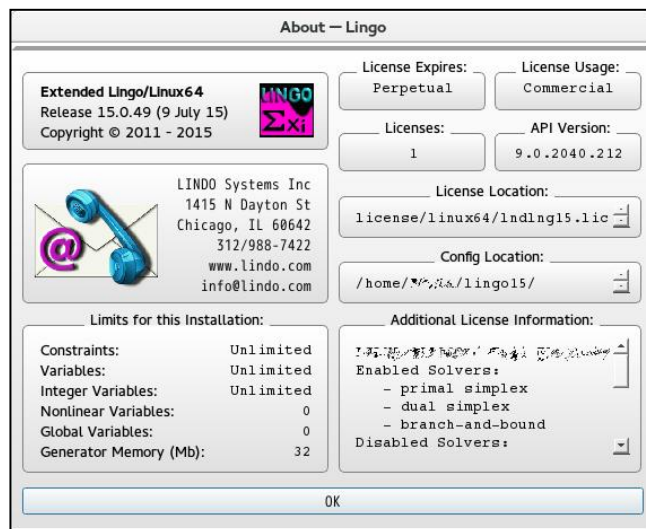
About — Lingo

Extended Lingo/Linux64
Release 15.0.49 (9 July 15)
Copyright © 2011 - 2015

LiNGO
$\Sigma$Xi

License Expires:
Perpetual

License Usage:
Commercial

Licenses:
1

API Version:
9.0.2040.212

LINDO Systems Inc
1415 N Dayton St
Chicago, IL 60642
312/988-7422
www.lindo.com
info@lindo.com

License Location:
license/linux64/lndlng15.lic

Config Location:
/home/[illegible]/lingo15/

Limits for this Installation:

| | |
|---|---|
| Constraints: | Unlimited |
| Variables: | Unlimited |
| Integer Variables: | Unlimited |
| Nonlinear Variables: | 0 |
| Global Variables: | 0 |
| Generator Memory (Mb): | 32 |

Additional License Information:
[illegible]
Enabled Solvers:
– primal simplex
– dual simplex
– branch-and-bound
Disabled Solvers:

OK